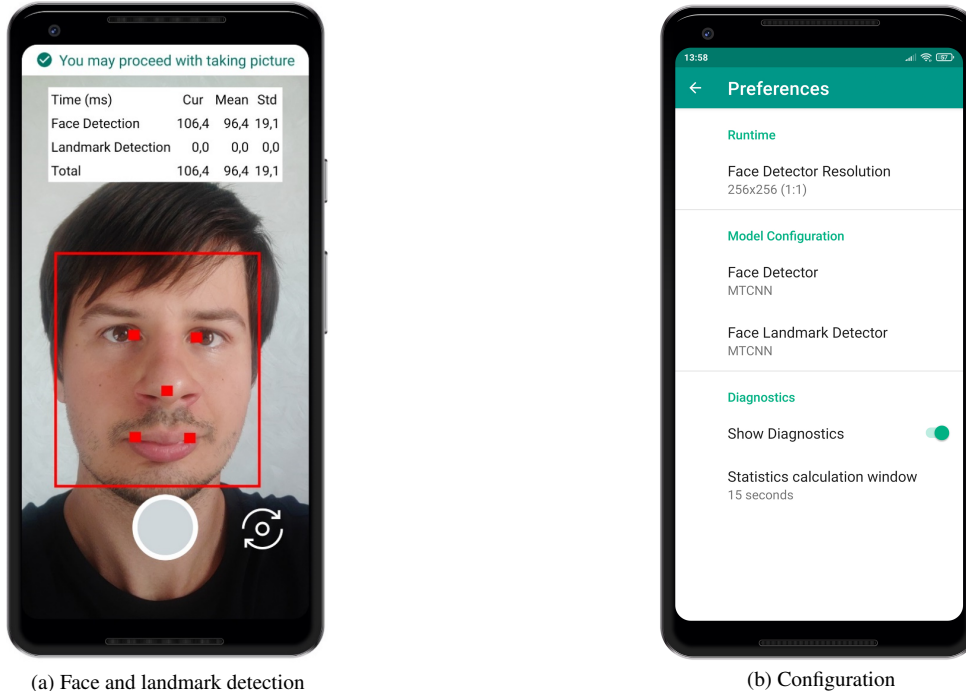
You may proceed with taking picture

| Time (ms) | Cur | Mean | Std |
|---|---|---|---|
| Face Detection | 106,4 | 96,4 | 19,1 |
| Landmark Detection | 0,0 | 0,0 | 0,0 |
| Total | 106,4 | 96,4 | 19,1 |

(a) Face and landmark detection

13:58

97

Preferences

Runtime

Face Detector Resolution
256x256 (1:1)

Model Configuration

Face Detector
MTCNN

Face Landmark Detector
MTCNN

Diagnostics

Show Diagnostics

Statistics calculation window
15 seconds

(b) Configuration